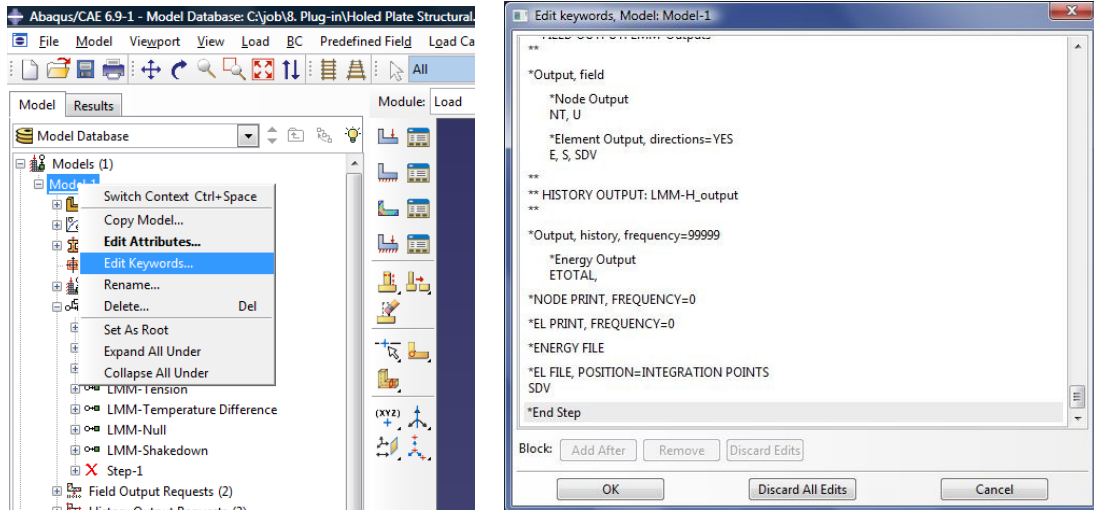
Abaqus/CAE 6.9-1 - Model Database: C:\job\8. Plug-in\Holed Plate Structural.

File Model Viewport View Load BC Predefined Field Load Ca

All

Model Results

Module: Load

Model Database

Models (1)
Model-1

Switch Context Ctrl+Space
Copy Model...
Edit Attributes...
Edit Keywords...
Rename...
Delete... Del
Set As Root
Expand All Under
Collapse All Under

LMM-Tension
LMM-Temperature Difference
LMM-Null
LMM-Shakedown
Step-1
Field Output Requests (2)

Edit keywords, Model: Model-1

**

*Output, field

*Node Output
NT, U

*Element Output, directions=YES
E, S, SDV

**
** HISTORY OUTPUT: LMM-H_output
**

*Output, history, frequency=99999

*Energy Output
ETOTAL,

*NODE PRINT, FREQUENCY=0

*EL PRINT, FREQUENCY=0

*ENERGY FILE

*EL FILE, POSITION=INTEGRATION POINTS
SDV

*End Step

Block: Add After Remove Discard Edits

OK Discard All Edits Cancel